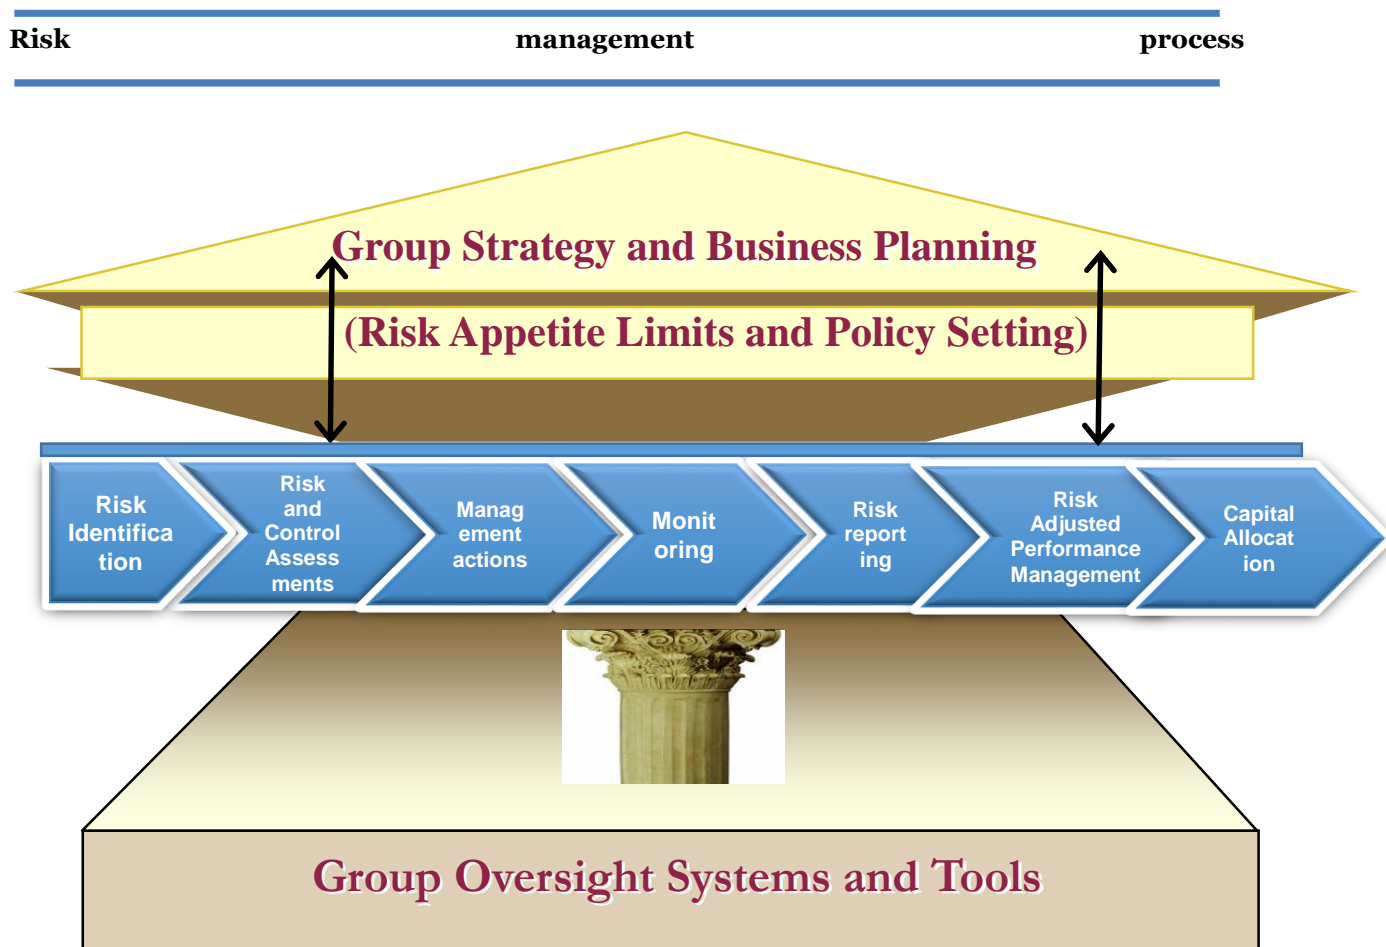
Risk management process

Group Strategy and Business Planning

(Risk Appetite Limits and Policy Setting)

Risk Identification

Risk and Control Assessments

Management actions

Monitoring

Risk reporting

Risk Adjusted Performance Management

Capital Allocation

Group Oversight Systems and Tools